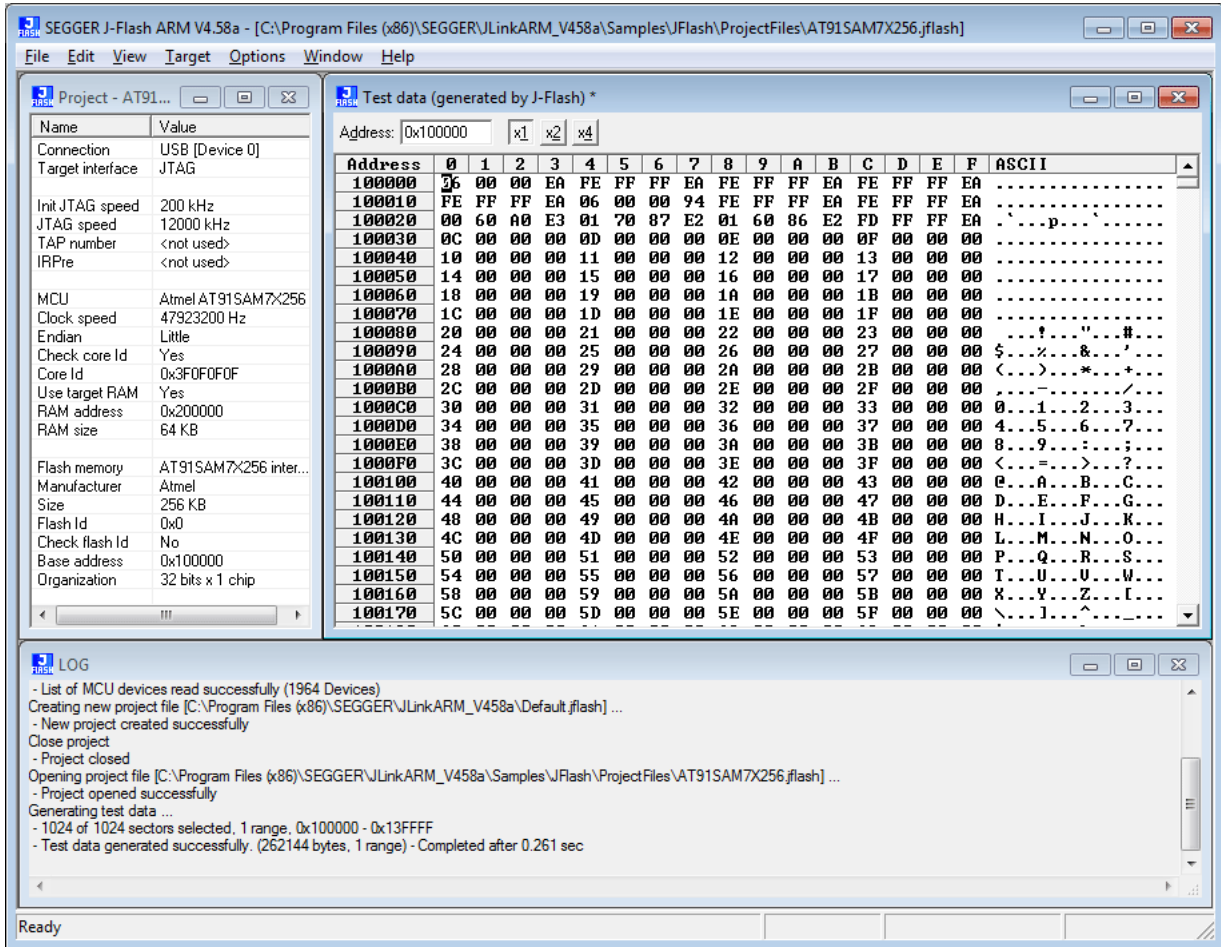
SEGGER J-Flash ARM V4.58a - [C:\Program Files (x86)\SEGGER\JLinkARM_V458a\Samples\JFlash\ProjectFiles\AT91SAM7X256.jflash]

File Edit View Target Options Window Help

Project - AT91...

| Name | Value |
|---|---|
| Connection | USB [Device 0] |
| Target interface | JTAG |
| | |
| Init JTAG speed | 200 kHz |
| JTAG speed | 12000 kHz |
| TAP number | <not used> |
| IRPre | <not used> |
| | |
| MCU | Atmel AT91SAM7X256 |
| Clock speed | 47923200 Hz |
| Endian | Little |
| Check core Id | Yes |
| Core Id | 0x3F0F0F0F |
| Use target RAM | Yes |
| RAM address | 0x200000 |
| RAM size | 64 KB |
| | |
| Flash memory | AT91SAM7X256 inter... |
| Manufacturer | Atmel |
| Size | 256 KB |
| Flash Id | 0x0 |
| Check flash Id | No |
| Base address | 0x100000 |
| Organization | 32 bits x 1 chip |

Test data (generated by J-Flash) *

Address: 0x100000 x1 x2 x4

| Address | 0 | 1 | 2 | 3 | 4 | 5 | 6 | 7 | 8 | 9 | A | B | C | D | E | F | ASCII |
|---|---|---|---|---|---|---|---|---|---|---|---|---|---|---|---|---|---|
| 100000 | 06 | 00 | 00 | EA | FE | FF | FF | EA | FE | FF | FF | EA | FE | FF | FF | EA | ................ |
| 100010 | FE | FF | FF | EA | 06 | 00 | 00 | 94 | FE | FF | FF | EA | FE | FF | FF | EA | ................ |
| 100020 | 00 | 60 | A0 | E3 | 01 | 70 | 87 | E2 | 01 | 60 | 86 | E2 | FD | FF | FF | EA | .`...p...`...... |
| 100030 | 0C | 00 | 00 | 00 | 0D | 00 | 00 | 00 | 0E | 00 | 00 | 00 | 0F | 00 | 00 | 00 | ................ |
| 100040 | 10 | 00 | 00 | 00 | 11 | 00 | 00 | 00 | 12 | 00 | 00 | 00 | 13 | 00 | 00 | 00 | ................ |
| 100050 | 14 | 00 | 00 | 00 | 15 | 00 | 00 | 00 | 16 | 00 | 00 | 00 | 17 | 00 | 00 | 00 | ................ |
| 100060 | 18 | 00 | 00 | 00 | 19 | 00 | 00 | 00 | 1A | 00 | 00 | 00 | 1B | 00 | 00 | 00 | ................ |
| 100070 | 1C | 00 | 00 | 00 | 1D | 00 | 00 | 00 | 1E | 00 | 00 | 00 | 1F | 00 | 00 | 00 | ................ |
| 100080 | 20 | 00 | 00 | 00 | 21 | 00 | 00 | 00 | 22 | 00 | 00 | 00 | 23 | 00 | 00 | 00 | ....!..."...#... |
| 100090 | 24 | 00 | 00 | 00 | 25 | 00 | 00 | 00 | 26 | 00 | 00 | 00 | 27 | 00 | 00 | 00 | $...%...&...'... |
| 1000A0 | 28 | 00 | 00 | 00 | 29 | 00 | 00 | 00 | 2A | 00 | 00 | 00 | 2B | 00 | 00 | 00 | (...)...*...+... |
| 1000B0 | 2C | 00 | 00 | 00 | 2D | 00 | 00 | 00 | 2E | 00 | 00 | 00 | 2F | 00 | 00 | 00 | ,...-......./... |
| 1000C0 | 30 | 00 | 00 | 00 | 31 | 00 | 00 | 00 | 32 | 00 | 00 | 00 | 33 | 00 | 00 | 00 | 0...1...2...3... |
| 1000D0 | 34 | 00 | 00 | 00 | 35 | 00 | 00 | 00 | 36 | 00 | 00 | 00 | 37 | 00 | 00 | 00 | 4...5...6...7... |
| 1000E0 | 38 | 00 | 00 | 00 | 39 | 00 | 00 | 00 | 3A | 00 | 00 | 00 | 3B | 00 | 00 | 00 | 8...9...:...;... |
| 1000F0 | 3C | 00 | 00 | 00 | 3D | 00 | 00 | 00 | 3E | 00 | 00 | 00 | 3F | 00 | 00 | 00 | <...=...>...?... |
| 100100 | 40 | 00 | 00 | 00 | 41 | 00 | 00 | 00 | 42 | 00 | 00 | 00 | 43 | 00 | 00 | 00 | @...A...B...C... |
| 100110 | 44 | 00 | 00 | 00 | 45 | 00 | 00 | 00 | 46 | 00 | 00 | 00 | 47 | 00 | 00 | 00 | D...E...F...G... |
| 100120 | 48 | 00 | 00 | 00 | 49 | 00 | 00 | 00 | 4A | 00 | 00 | 00 | 4B | 00 | 00 | 00 | H...I...J...K... |
| 100130 | 4C | 00 | 00 | 00 | 4D | 00 | 00 | 00 | 4E | 00 | 00 | 00 | 4F | 00 | 00 | 00 | L...M...N...O... |
| 100140 | 50 | 00 | 00 | 00 | 51 | 00 | 00 | 00 | 52 | 00 | 00 | 00 | 53 | 00 | 00 | 00 | P...Q...R...S... |
| 100150 | 54 | 00 | 00 | 00 | 55 | 00 | 00 | 00 | 56 | 00 | 00 | 00 | 57 | 00 | 00 | 00 | T...U...V...W... |
| 100160 | 58 | 00 | 00 | 00 | 59 | 00 | 00 | 00 | 5A | 00 | 00 | 00 | 5B | 00 | 00 | 00 | X...Y...Z...[... |
| 100170 | 5C | 00 | 00 | 00 | 5D | 00 | 00 | 00 | 5E | 00 | 00 | 00 | 5F | 00 | 00 | 00 | \...]...^..._... |

LOG

- List of MCU devices read successfully (1964 Devices)
Creating new project file [C:\Program Files (x86)\SEGGER\JLinkARM_V458a\Default.jflash] ...
- New project created successfully
Close project
- Project closed
Opening project file [C:\Program Files (x86)\SEGGER\JLinkARM_V458a\Samples\JFlash\ProjectFiles\AT91SAM7X256.jflash] ...
- Project opened successfully
Generating test data ...
- 1024 of 1024 sectors selected, 1 range, 0x100000 - 0x13FFFF
- Test data generated successfully. (262144 bytes, 1 range) - Completed after 0.261 sec

Ready